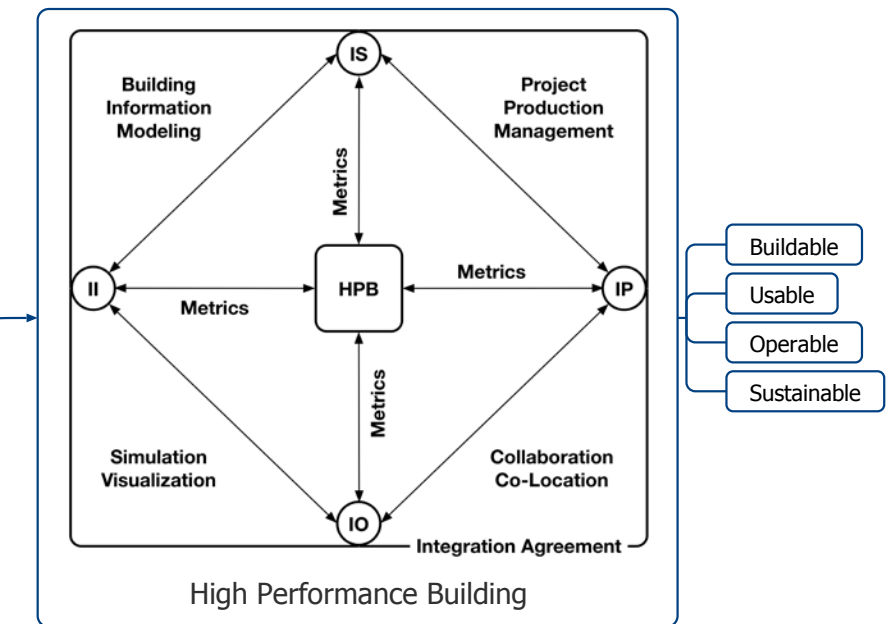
IS

Building Information Modeling

Project Production Management

Metrics

II

Metrics

HPB

Metrics

IP

Metrics

Simulation Visualization

Collaboration Co-Location

IO

Integration Agreement

High Performance Building

Buildable

Usable

Operable

Sustainable